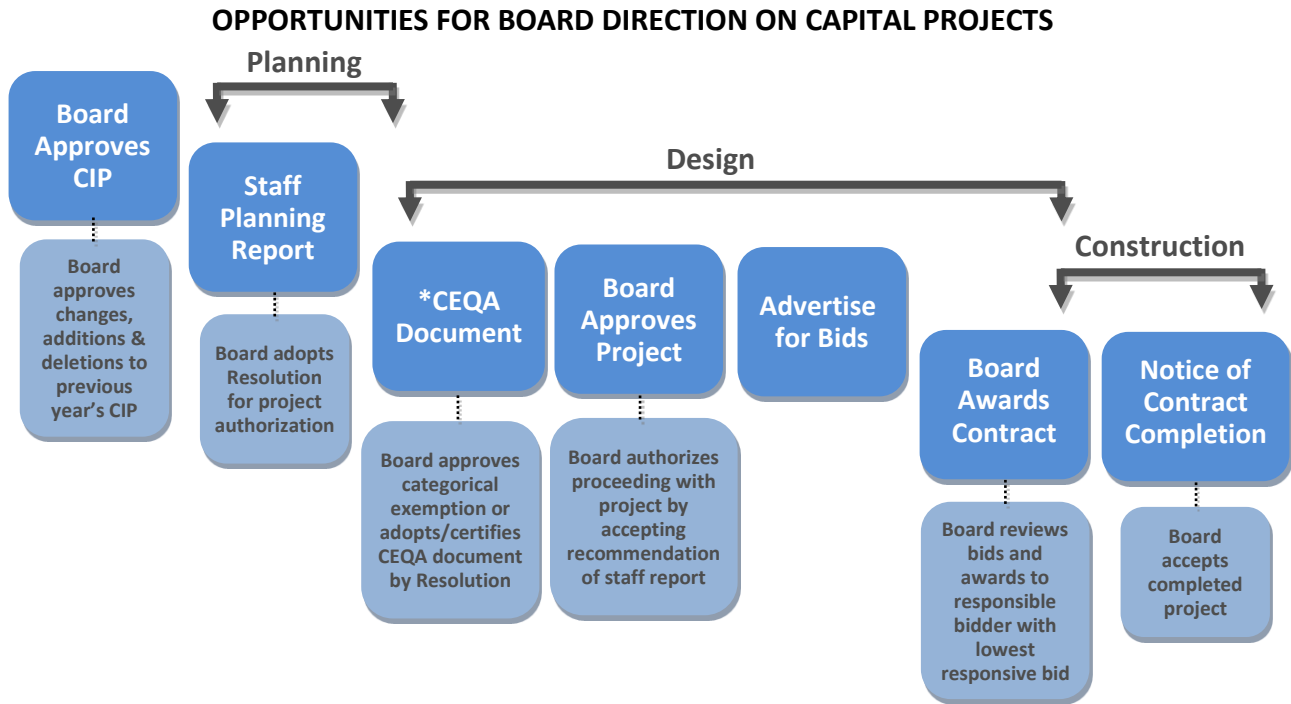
OPPORTUNITIES FOR BOARD DIRECTION ON CAPITAL PROJECTS

Planning

Design

Construction

Board Approves CIP

Board approves changes, additions & deletions to previous year's CIP

Staff Planning Report

Board adopts Resolution for project authorization

*CEQA Document

Board approves categorical exemption or adopts/certifies CEQA document by Resolution

Board Approves Project

Board authorizes proceeding with project by accepting recommendation of staff report

Advertise for Bids

Board Awards Contract

Board reviews bids and awards to responsible bidder with lowest responsive bid

Notice of Contract Completion

Board accepts completed project